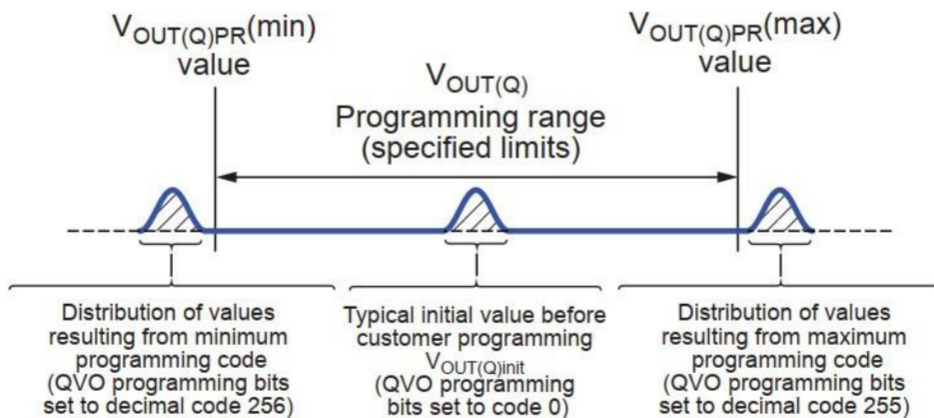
$V_{OUT(Q)PR}$(min) value

$V_{OUT(Q)PR}$(max) value

$V_{OUT(Q)}$ Programming range (specified limits)

Distribution of values resulting from minimum programming code (QVO programming bits set to decimal code 256)

Typical initial value before customer programming $V_{OUT(Q)init}$ (QVO programming bits set to code 0)

Distribution of values resulting from maximum programming code (QVO programming bits set to decimal code 255)